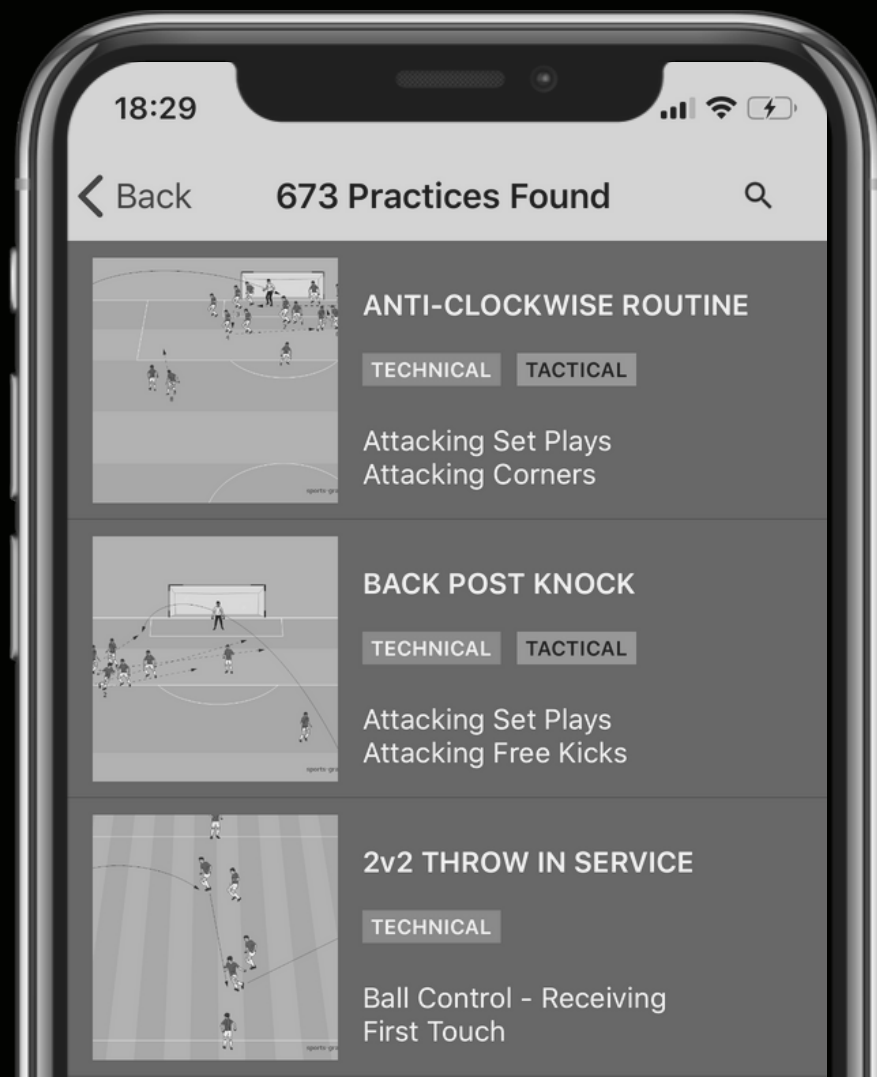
18:29

Back 673 Practices Found

ANTI-CLOCKWISE ROUTINE

TECHNICAL TACTICAL

Attacking Set Plays
Attacking Corners

BACK POST KNOCK

TECHNICAL TACTICAL

Attacking Set Plays
Attacking Free Kicks

2v2 THROW IN SERVICE

TECHNICAL

Ball Control - Receiving
First Touch